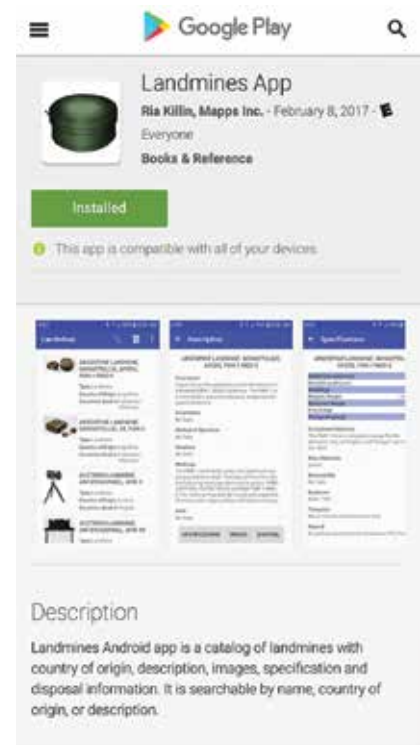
Google Play

Landmines App

Ria Killin, Mapps Inc. - February 8, 2017 -

Everyone

Books & Reference

Installed

This app is compatible with all of your devices.

Landmines

ARGENTINE LANDMINE

ARGENTINE LANDMINE

AUSTRIAN LANDMINE

AUSTRIAN LANDMINE

Description

Specifications

Description

Landmines Android app is a catalog of landmines with country of origin, description, images, specification and disposal information. It is searchable by name, country of origin, or description.